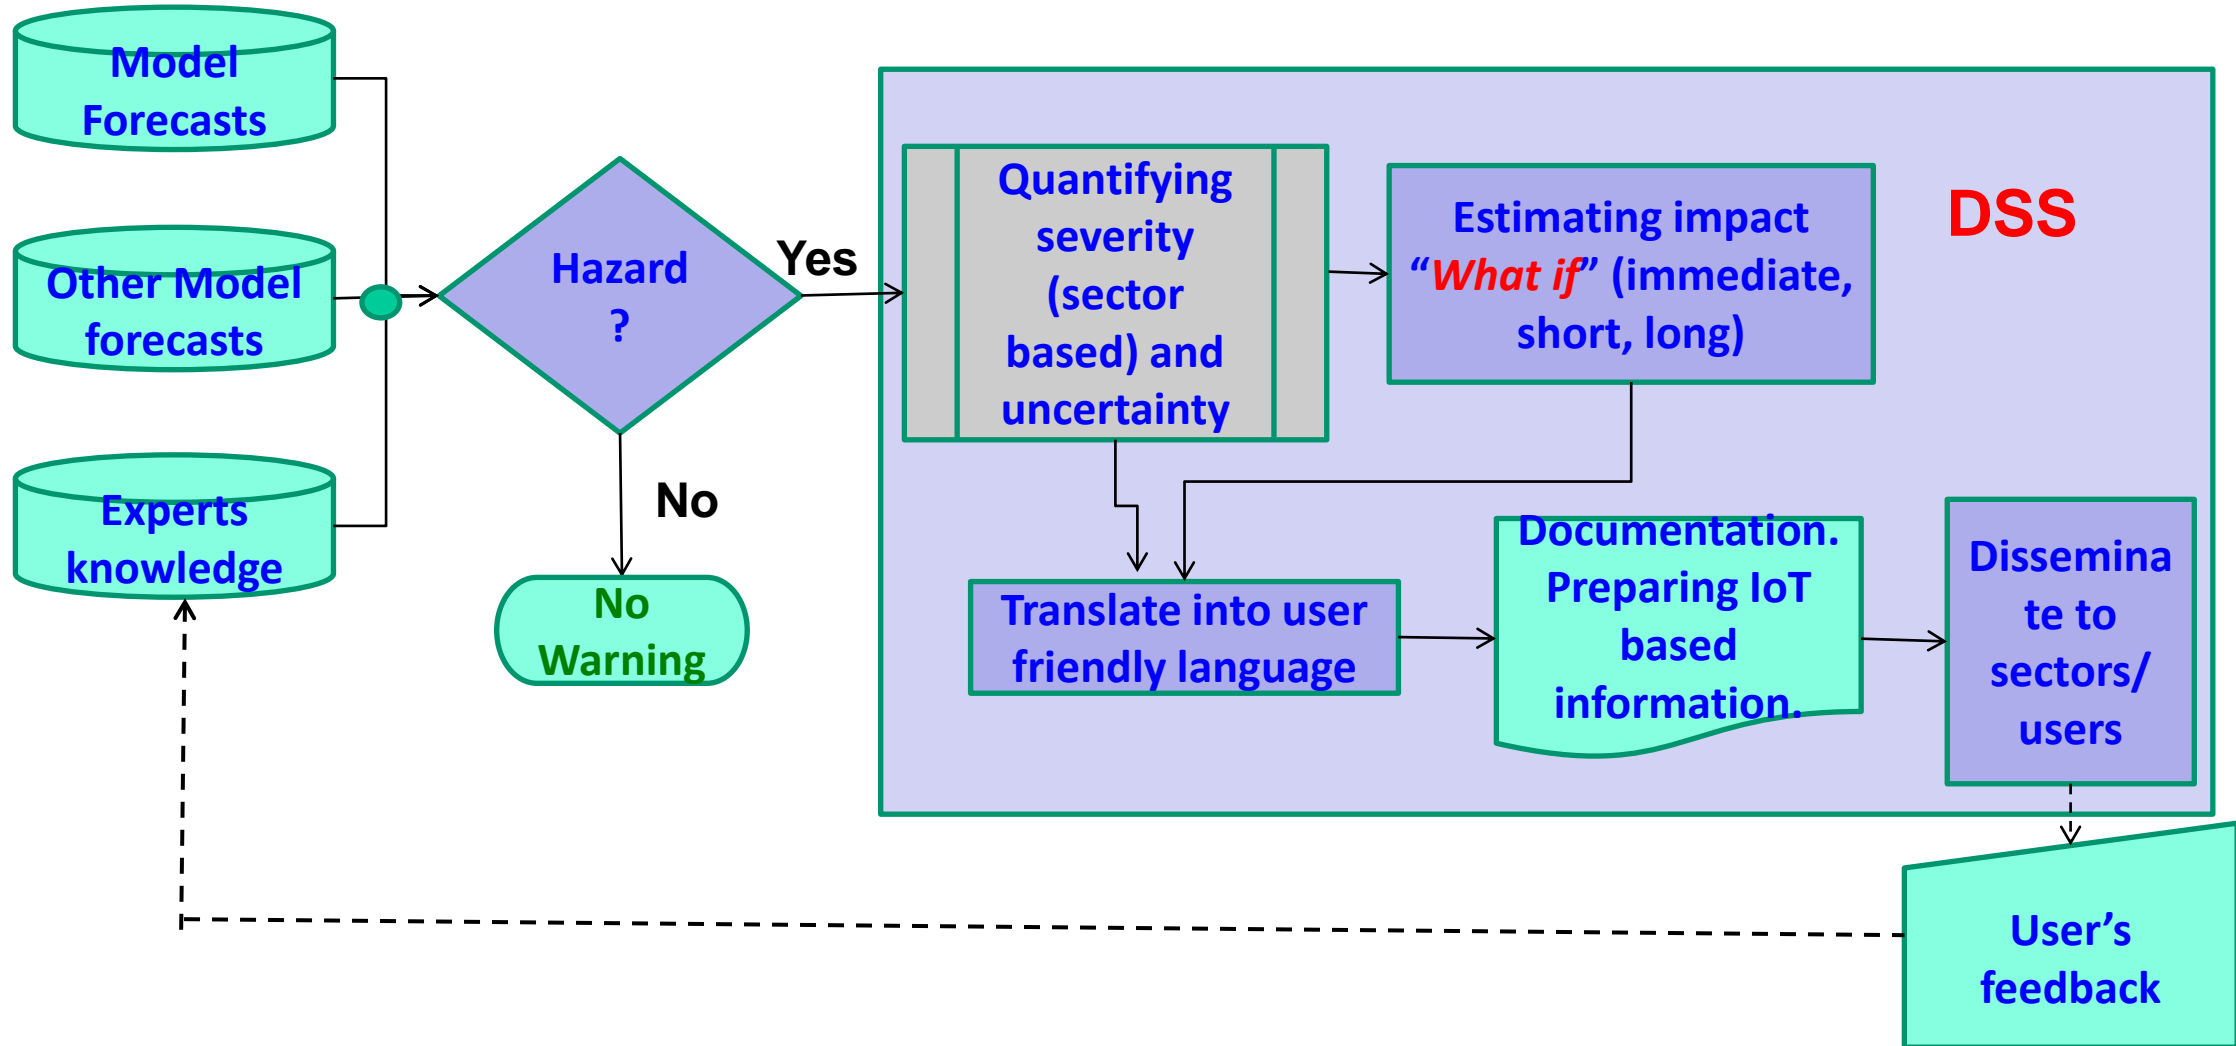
Model Forecasts

Other Model forecasts

Experts knowledge

Hazard ?

Yes

No

No Warning

DSS

Quantifying severity (sector based) and uncertainty

Estimating impact "What if" (immediate, short, long)

Translate into user friendly language

Documentation. Preparing IoT based information.

Dissemina te to sectors/ users

User's feedback